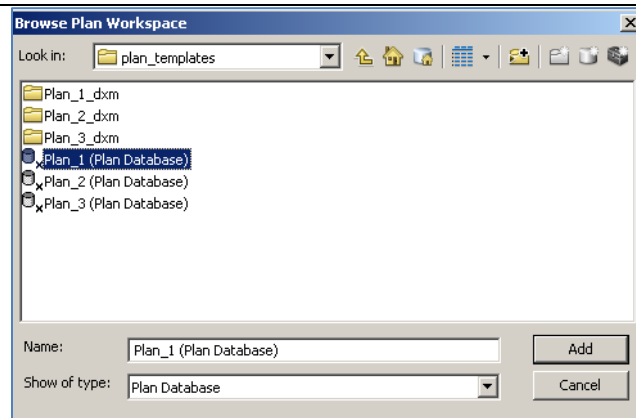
Browse Plan Workspace

Look in: plan_templates

Plan_1_dxm
Plan_2_dxm
Plan_3_dxm
Plan_1 (Plan Database)
Plan_2 (Plan Database)
Plan_3 (Plan Database)

Name: Plan_1 (Plan Database)
Add
Show of type: Plan Database
Cancel